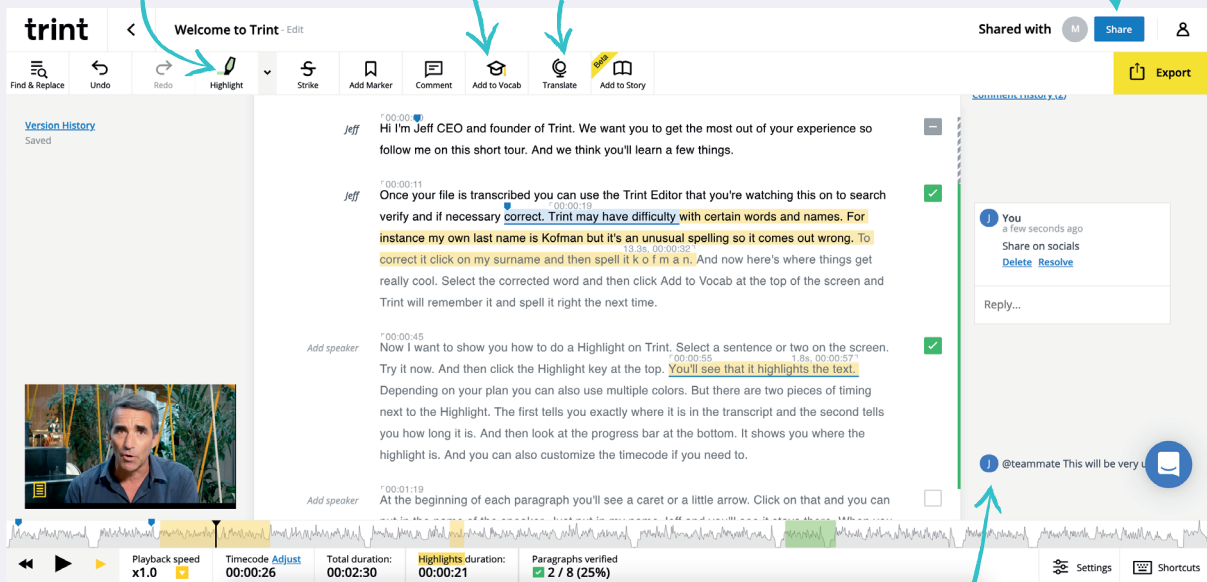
trint

Welcome to Trint - Edit

Shared with M Share

Find & Replace Undo Redo Highlight Strike Add Marker Comment Add to Vocab Translate Beta Add to Story

Export

Version History
Saved

Comment history (2)

Jeff
00:00:00
Hi I'm Jeff CEO and founder of Trint. We want you to get the most out of your experience so follow me on this short tour. And we think you'll learn a few things.

Jeff
00:00:11
Once your file is transcribed you can use the Trint Editor that you're watching this on to search verify and if necessary correct. Trint may have difficulty with certain words and names. For instance my own last name is Kofman but it's an unusual spelling so it comes out wrong. To correct it click on my surname and then spell it k o f m a n. And now here's where things get really cool. Select the corrected word and then click Add to Vocab at the top of the screen and Trint will remember it and spell it right the next time.

00:00:19
13.3s, 00:00:32

J You
a few seconds ago
Share on socials
Delete Resolve

Reply...

Add speaker
00:00:45
Now I want to show you how to do a Highlight on Trint. Select a sentence or two on the screen. Try it now. And then click the Highlight key at the top. You'll see that it highlights the text. Depending on your plan you can also use multiple colors. But there are two pieces of timing next to the Highlight. The first tells you exactly where it is in the transcript and the second tells you how long it is. And then look at the progress bar at the bottom. It shows you where the highlight is. And you can also customize the timecode if you need to.

00:00:55
1.8s, 00:00:57

J @teammate This will be very u

Add speaker
00:01:19
At the beginning of each paragraph you'll see a caret or a little arrow. Click on that and you can

Playback speed x1.0
Timecode Adjust 00:00:26
Total duration: 00:02:30
Highlights duration: 00:00:21
Paragraphs verified 2 / 8 (25%)
Settings
Shortcuts